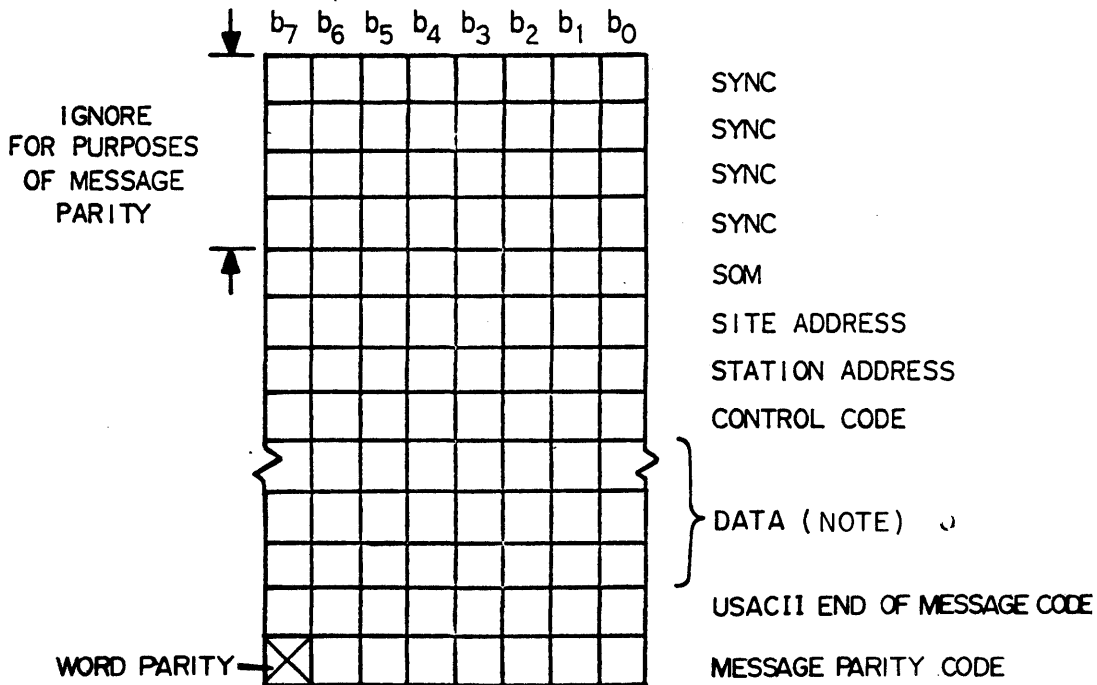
$b_7$ $b_6$ $b_5$ $b_4$ $b_3$ $b_2$ $b_1$ $b_0$

IGNORE FOR PURPOSES OF MESSAGE PARITY

SYNC
SYNC
SYNC
SYNC
SOM
SITE ADDRESS
STATION ADDRESS
CONTROL CODE
DATA (NOTE)
USACII END OF MESSAGE CODE
MESSAGE PARITY CODE

WORD PARITY